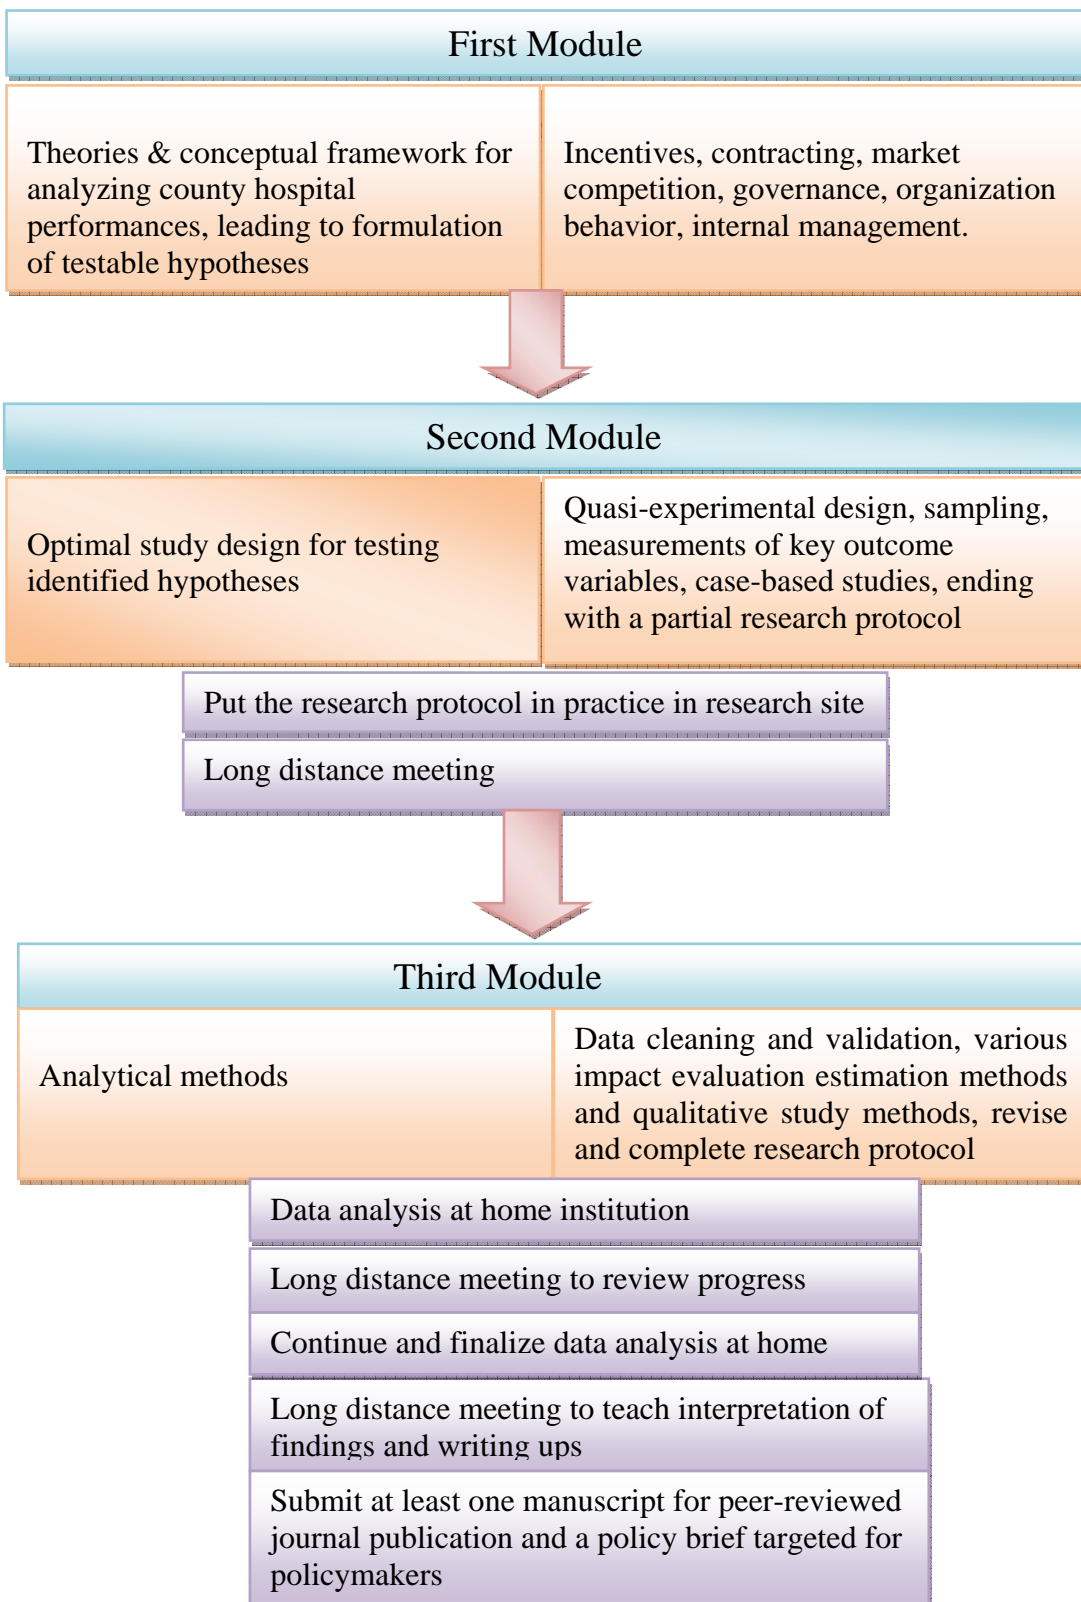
First Module

Theories & conceptual framework for analyzing county hospital performances, leading to formulation of testable hypotheses

Incentives, contracting, market competition, governance, organization behavior, internal management.

Second Module

Optimal study design for testing identified hypotheses

Quasi-experimental design, sampling, measurements of key outcome variables, case-based studies, ending with a partial research protocol

Put the research protocol in practice in research site

Long distance meeting

Third Module

Analytical methods

Data cleaning and validation, various impact evaluation estimation methods and qualitative study methods, revise and complete research protocol

Data analysis at home institution

Long distance meeting to review progress

Continue and finalize data analysis at home

Long distance meeting to teach interpretation of findings and writing ups

Submit at least one manuscript for peer-reviewed journal publication and a policy brief targeted for policymakers